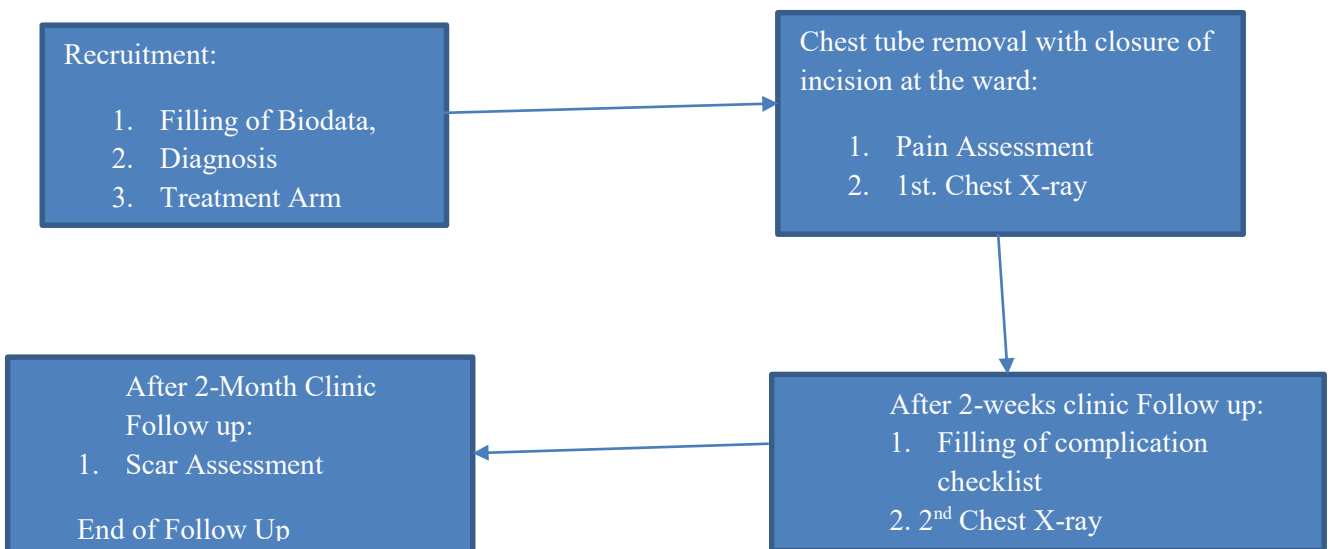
Recruitment:

1. Filling of Biodata,
2. Diagnosis
3. Treatment Arm

Chest tube removal with closure of incision at the ward:

1. Pain Assessment
2. 1st. Chest X-ray

After 2-weeks clinic Follow up:
1. Filling of complication checklist
2. 2$^{nd}$ Chest X-ray

After 2-Month Clinic Follow up:
1. Scar Assessment

End of Follow Up